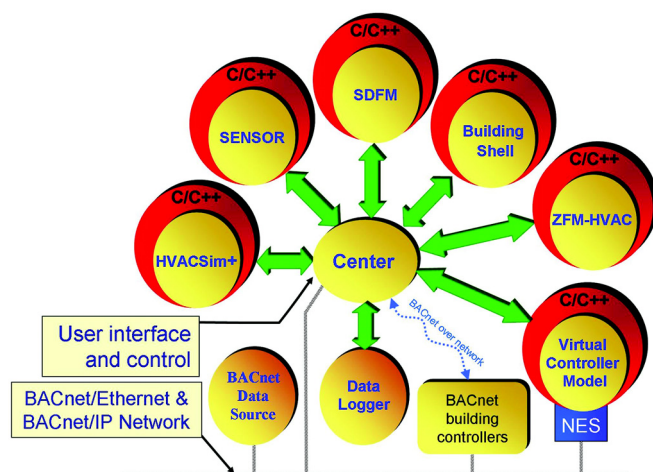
C/C++
SDFM

C/C++
SENSOR

C/C++
Building Shell

C/C++
ZFM-HVAC

C/C++
HVACSim+

Center

C/C++
Virtual Controller Model

NES

User interface and control

BACnet/Ethernet & BACnet/IP Network

BACnet Data Source

Data Logger

BACnet over network

BACnet building controllers